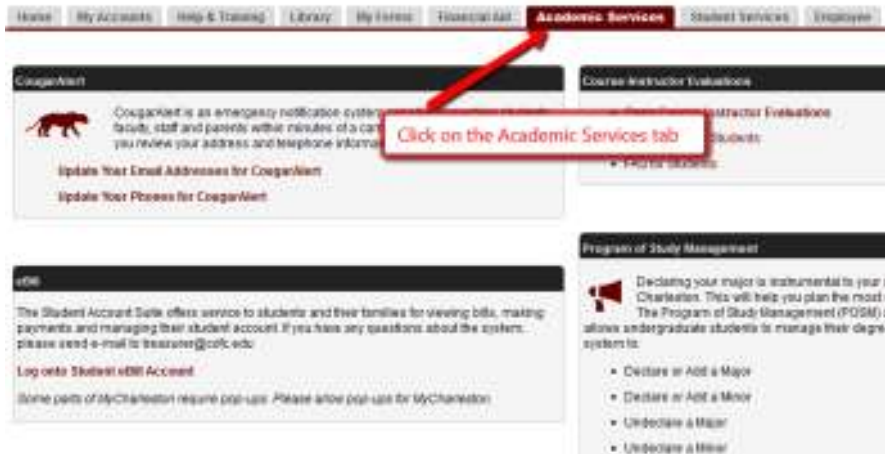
Home | My Accounts | Help & Training | Library | My Forms | Financial Aid | Academic Services | Student Services | Employee

CougarAlert

CougarAlert is an emergency notification system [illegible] faculty, staff and parents within minutes of a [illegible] you review your address and telephone informa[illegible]

Update Your Email Addresses for CougarAlert

Update Your Phones for CougarAlert

Click on the Academic Services tab

Course Instructor Evaluations

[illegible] Instructor Evaluations

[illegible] Students

• FAQ for Students

eBill

The Student Account Suite offers service to students and their families for viewing bills, making payments and managing their student account. If you have any questions about the system, please send e-mail to treasurer@cofc.edu

Log onto Student eBill Account

Some parts of MyCharleston require pop-ups. Please allow pop-ups for MyCharleston

Program of Study Management

Declaring your major is instrumental to your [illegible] Charleston. This will help you plan the most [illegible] The Program of Study Management (POSM) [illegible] allows undergraduate students to manage their degre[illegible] system to:

• Declare or Add a Major

• Declare or Add a Minor

• Undeclare a Major

• Undeclare a Minor